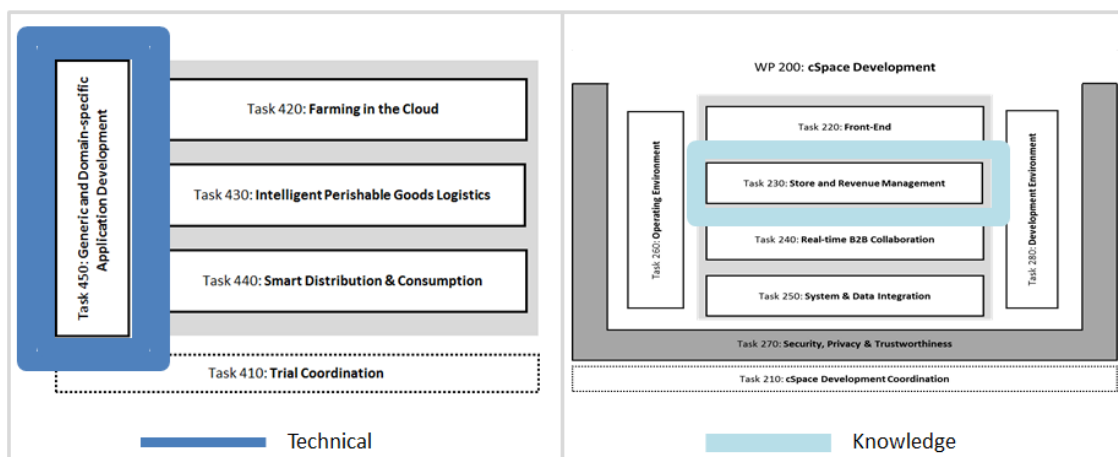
Task 450: Generic and Domain-specific Application Development

Task 420: Farming in the Cloud

Task 430: Intelligent Perishable Goods Logistics

Task 440: Smart Distribution & Consumption

Task 410: Trial Coordination

Technical

WP 200: cSpace Development

Task 260: Operating Environment

Task 220: Front-End

Task 230: Store and Revenue Management

Task 240: Real-time B2B Collaboration

Task 250: System & Data Integration

Task 280: Development Environment

Task 270: Security, Privacy & Trustworthiness

Task 210: cSpace Development Coordination

Knowledge